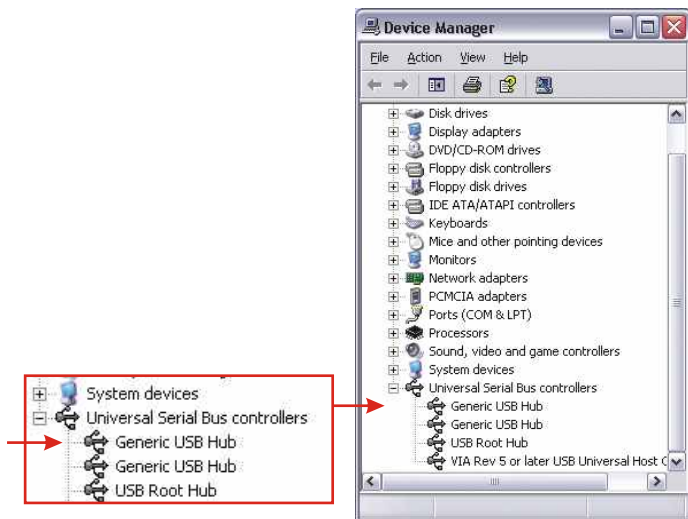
System devices
Universal Serial Bus controllers
Generic USB Hub
Generic USB Hub
USB Root Hub

Device Manager
File Action View Help
Disk drives
Display adapters
DVD/CD-ROM drives
Floppy disk controllers
Floppy disk drives
IDE ATA/ATAPI controllers
Keyboards
Mice and other pointing devices
Monitors
Network adapters
PCMCIA adapters
Ports (COM & LPT)
Processors
Sound, video and game controllers
System devices
Universal Serial Bus controllers
Generic USB Hub
Generic USB Hub
USB Root Hub
VIA Rev 5 or later USB Universal Host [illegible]